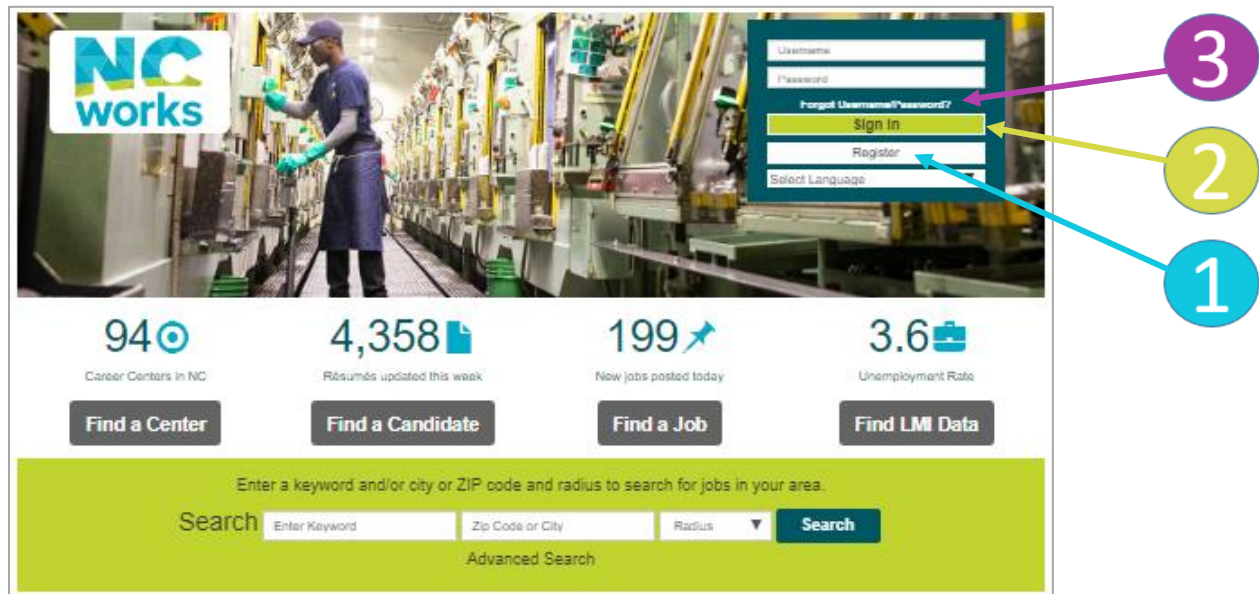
NC works

Username
Password
Forgot Username/Password?
Sign In
Register
Select Language

3
2
1

94
Career Centers in NC
Find a Center

4,358
Résumés updated this week
Find a Candidate

199
New jobs posted today
Find a Job

3.6
Unemployment Rate
Find LMI Data

Enter a keyword and/or city or ZIP code and radius to search for jobs in your area.
Search Enter Keyword Zip Code or City Radius Search
Advanced Search